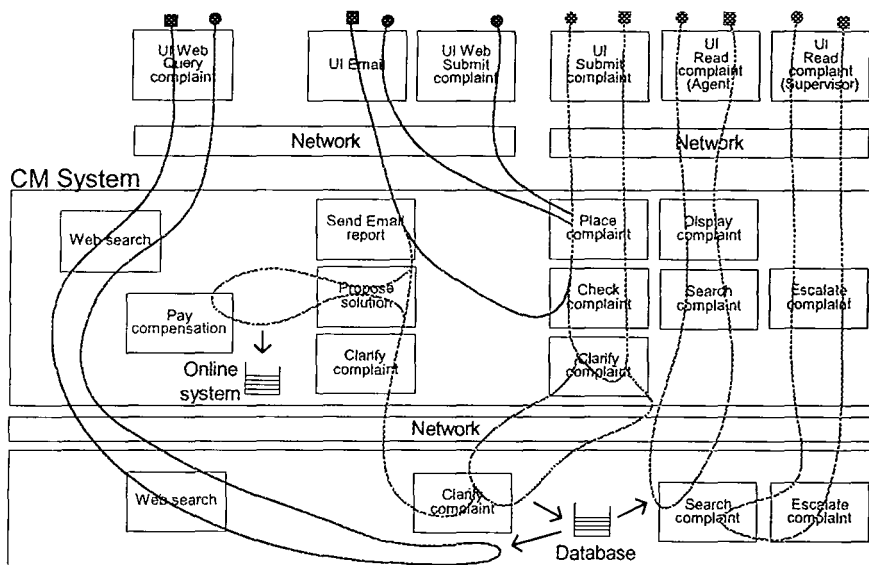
UI Web Query complaint

UI Email

UI Web Submit complaint

UI Submit complaint

UI Read complaint (Agent)

UI Read complaint (Supervisor)

Network

Network

CM System

Web search

Send Email report

Place complaint

Display complaint

Pay compensation

Propose solution

Check complaint

Search complaint

Escalate complaint

Clarify complaint

Clarify complaint

Online system

Network

Web search

Clarify complaint

Search complaint

Escalate complaint

Database